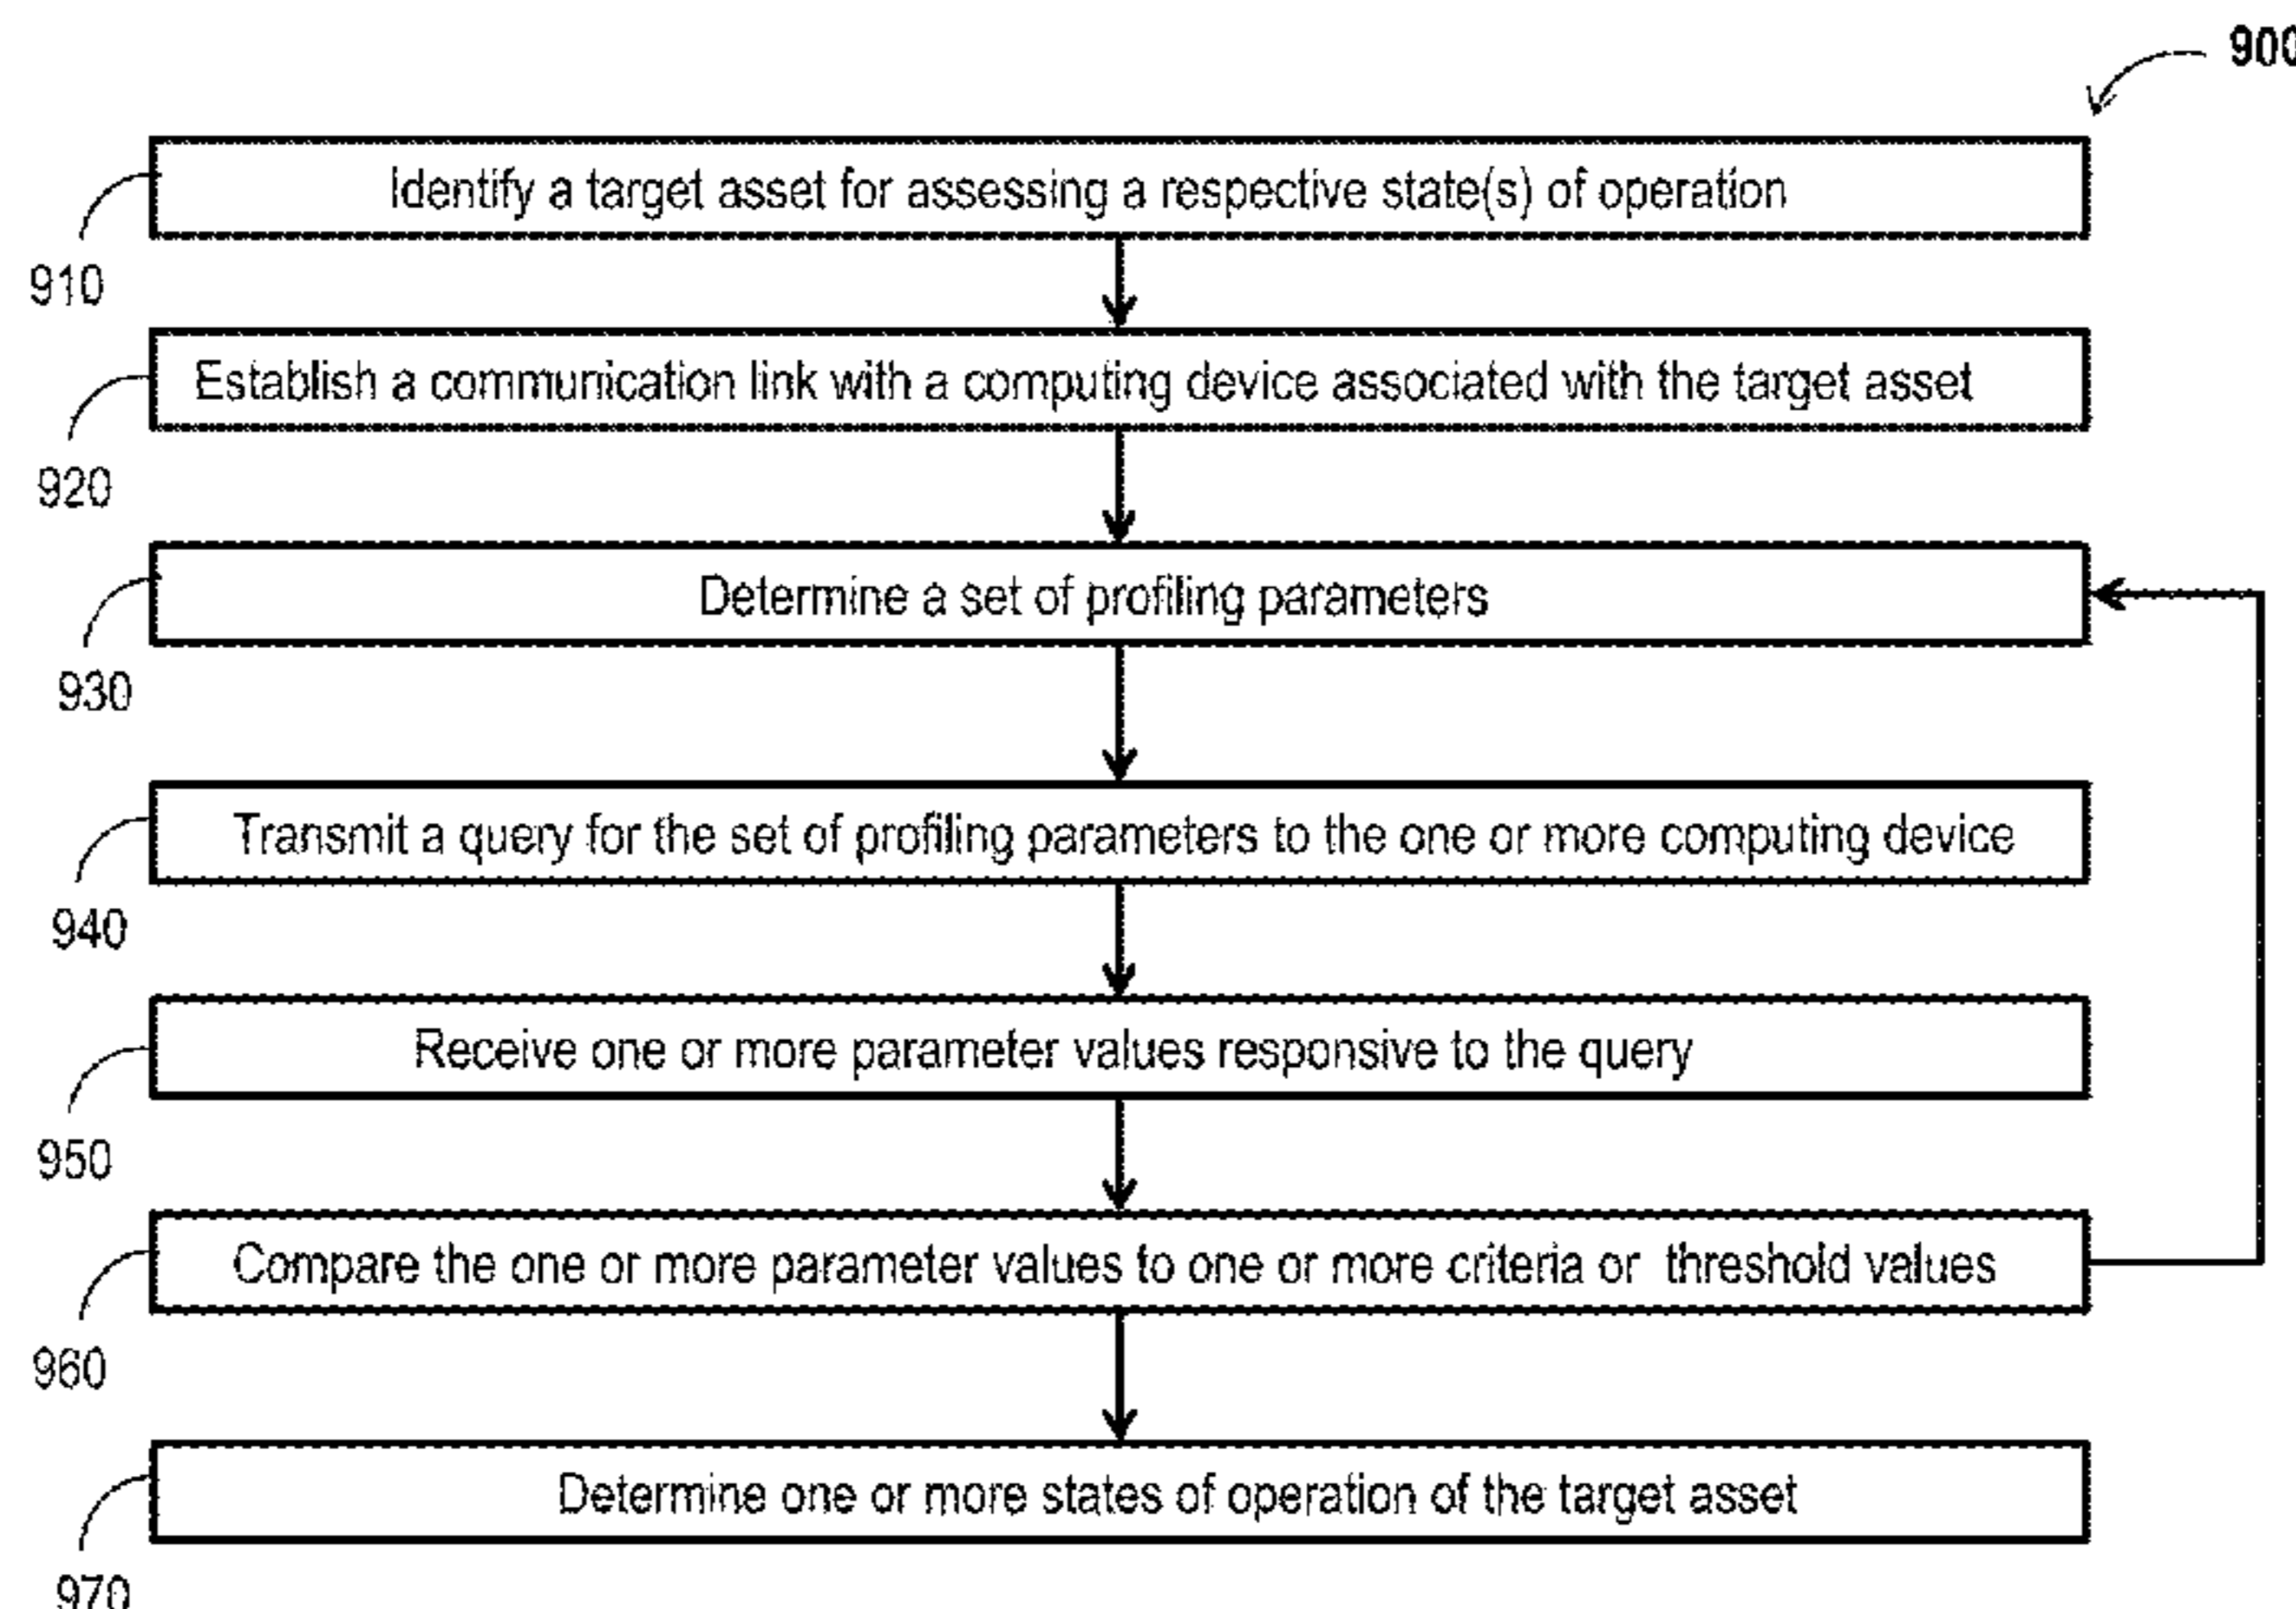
900

Identify a target asset for assessing a respective state(s) of operation

910

Establish a communication link with a computing device associated with the target asset

920

Determine a set of profiling parameters

930

Transmit a query for the set of profiling parameters to the one or more computing device

940

Receive one or more parameter values responsive to the query

950

Compare the one or more parameter values to one or more criteria or threshold values

960

Determine one or more states of operation of the target asset

970